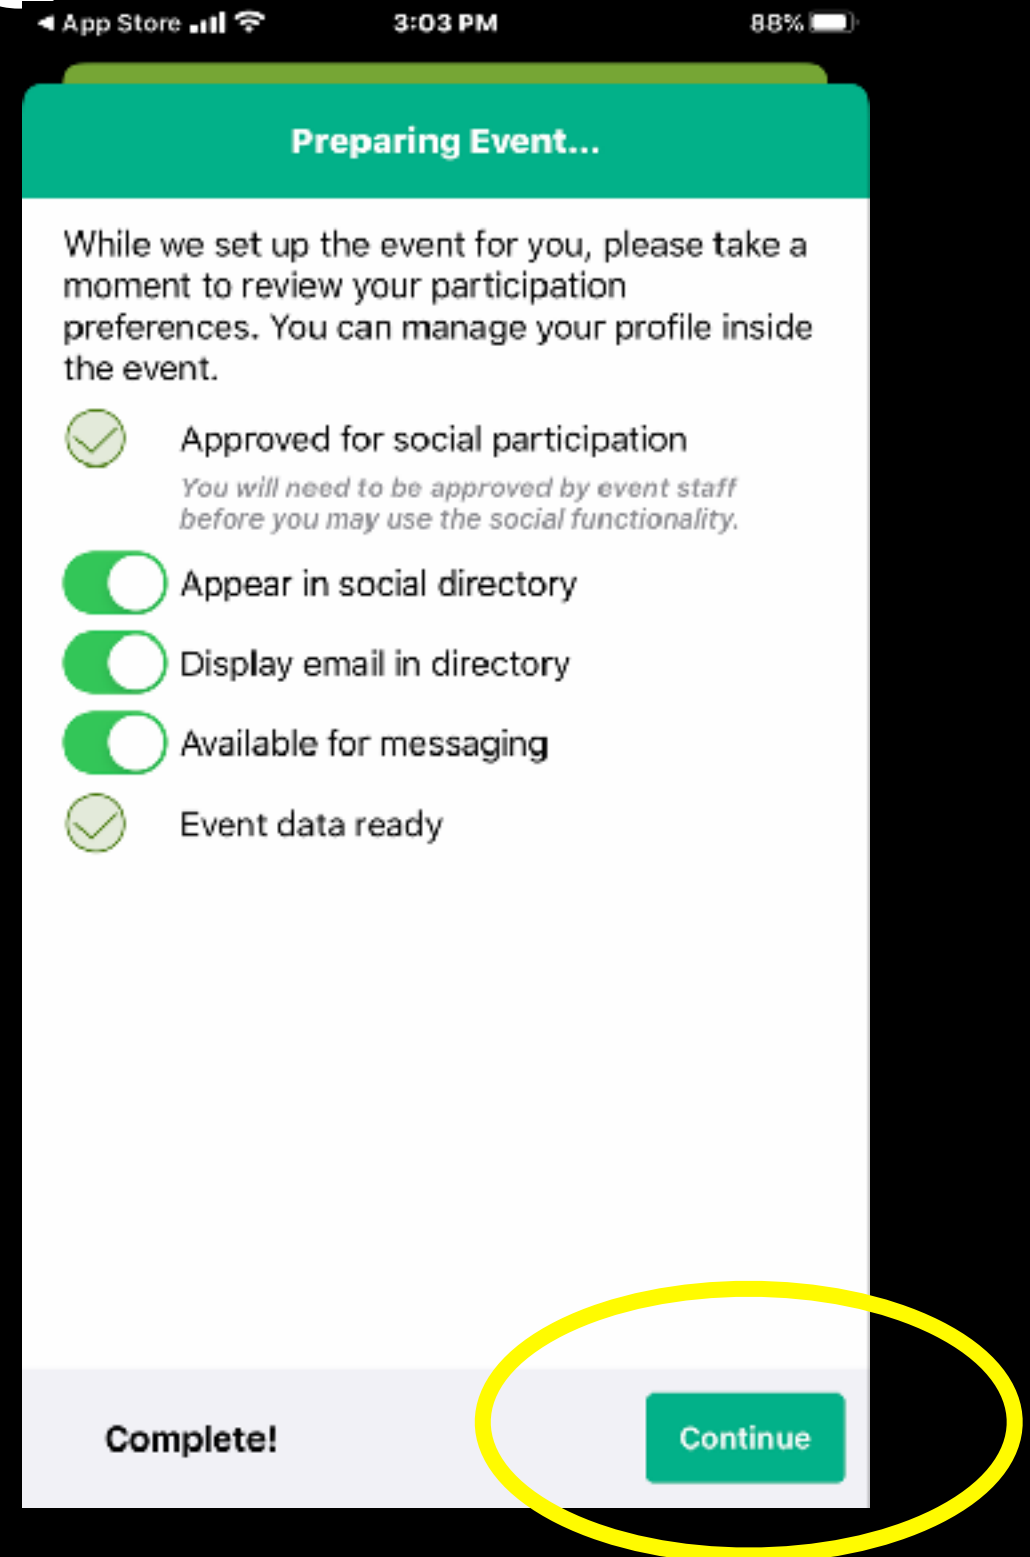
◂ App Store 3:03 PM 88%

Preparing Event...

While we set up the event for you, please take a moment to review your participation preferences. You can manage your profile inside the event.

Approved for social participation
You will need to be approved by event staff before you may use the social functionality.

Appear in social directory

Display email in directory

Available for messaging

Event data ready

Complete!

Continue